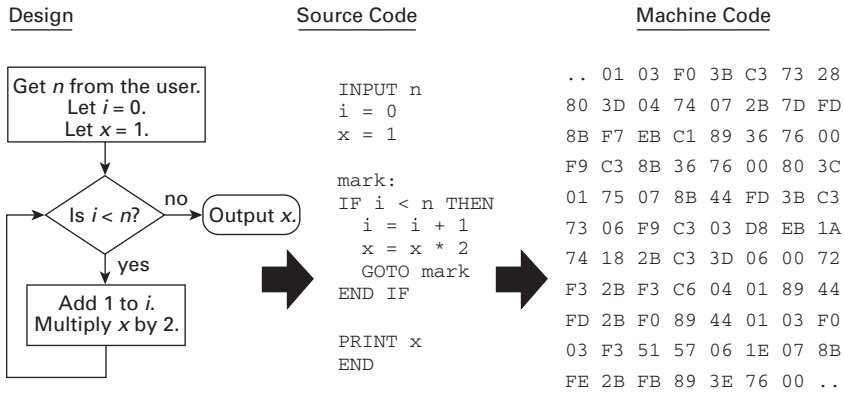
Design

Source Code

Machine Code

Get $n$ from the user.
Let $i = 0$.
Let $x = 1$.

Is $i < n$?

no

Output $x$.

yes

Add 1 to $i$.
Multiply $x$ by 2.

INPUT n
i = 0
x = 1

mark:
IF i < n THEN
i = i + 1
x = x * 2
GOTO mark
END IF

PRINT x
END

.. 01 03 F0 3B C3 73 28
80 3D 04 74 07 2B 7D FD
8B F7 EB C1 89 36 76 00
F9 C3 8B 36 76 00 80 3C
01 75 07 8B 44 FD 3B C3
73 06 F9 C3 03 D8 EB 1A
74 18 2B C3 3D 06 00 72
F3 2B F3 C6 04 01 89 44
FD 2B F0 89 44 01 03 F0
03 F3 51 57 06 1E 07 8B
FE 2B FB 89 3E 76 00 ..